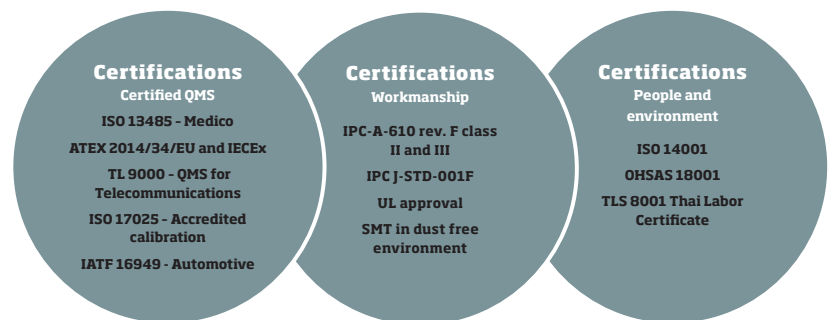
Certifications
Certified QMS

ISO 13485 - Medico

ATEX 2014/34/EU and IECEx

TL 9000 - QMS for Telecommunications

ISO 17025 - Accredited calibration

IATF 16949 - Automotive

Certifications
Workmanship

IPC-A-610 rev. F class II and III

IPC J-STD-001F

UL approval

SMT in dust free environment

Certifications
People and environment

ISO 14001

OHSAS 18001

TLS 8001 Thai Labor Certificate